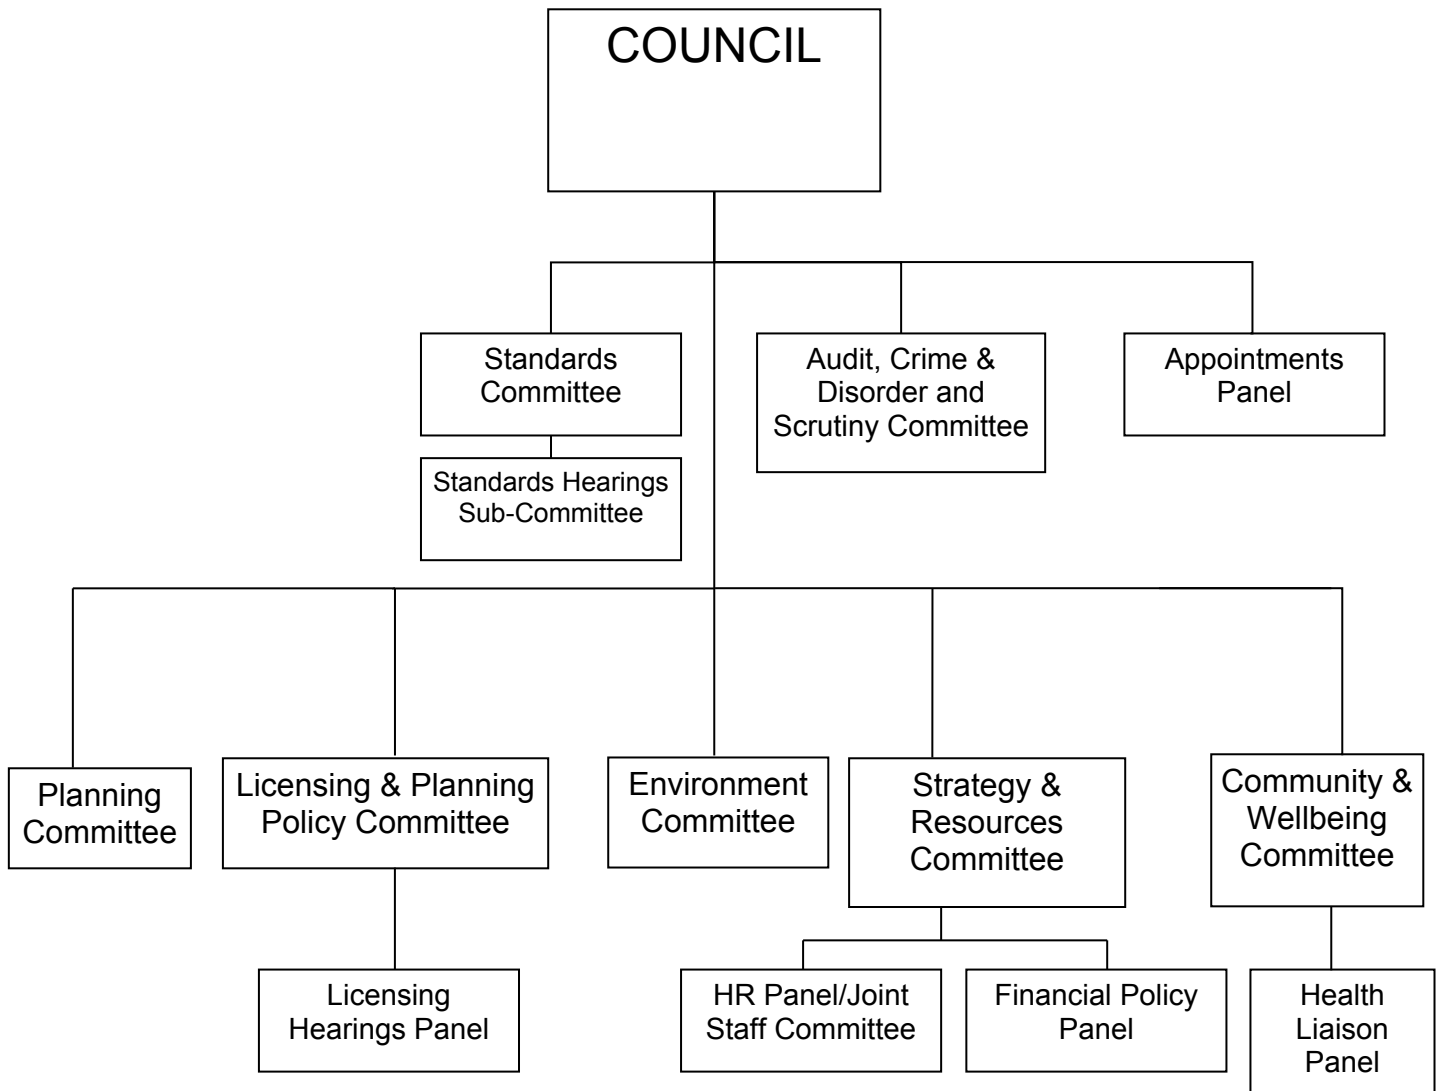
COUNCIL

Standards Committee

Standards Hearings Sub-Committee

Audit, Crime & Disorder and Scrutiny Committee

Appointments Panel

Planning Committee

Licensing & Planning Policy Committee

Licensing Hearings Panel

Environment Committee

Strategy & Resources Committee

HR Panel/Joint Staff Committee

Financial Policy Panel

Community & Wellbeing Committee

Health Liaison Panel